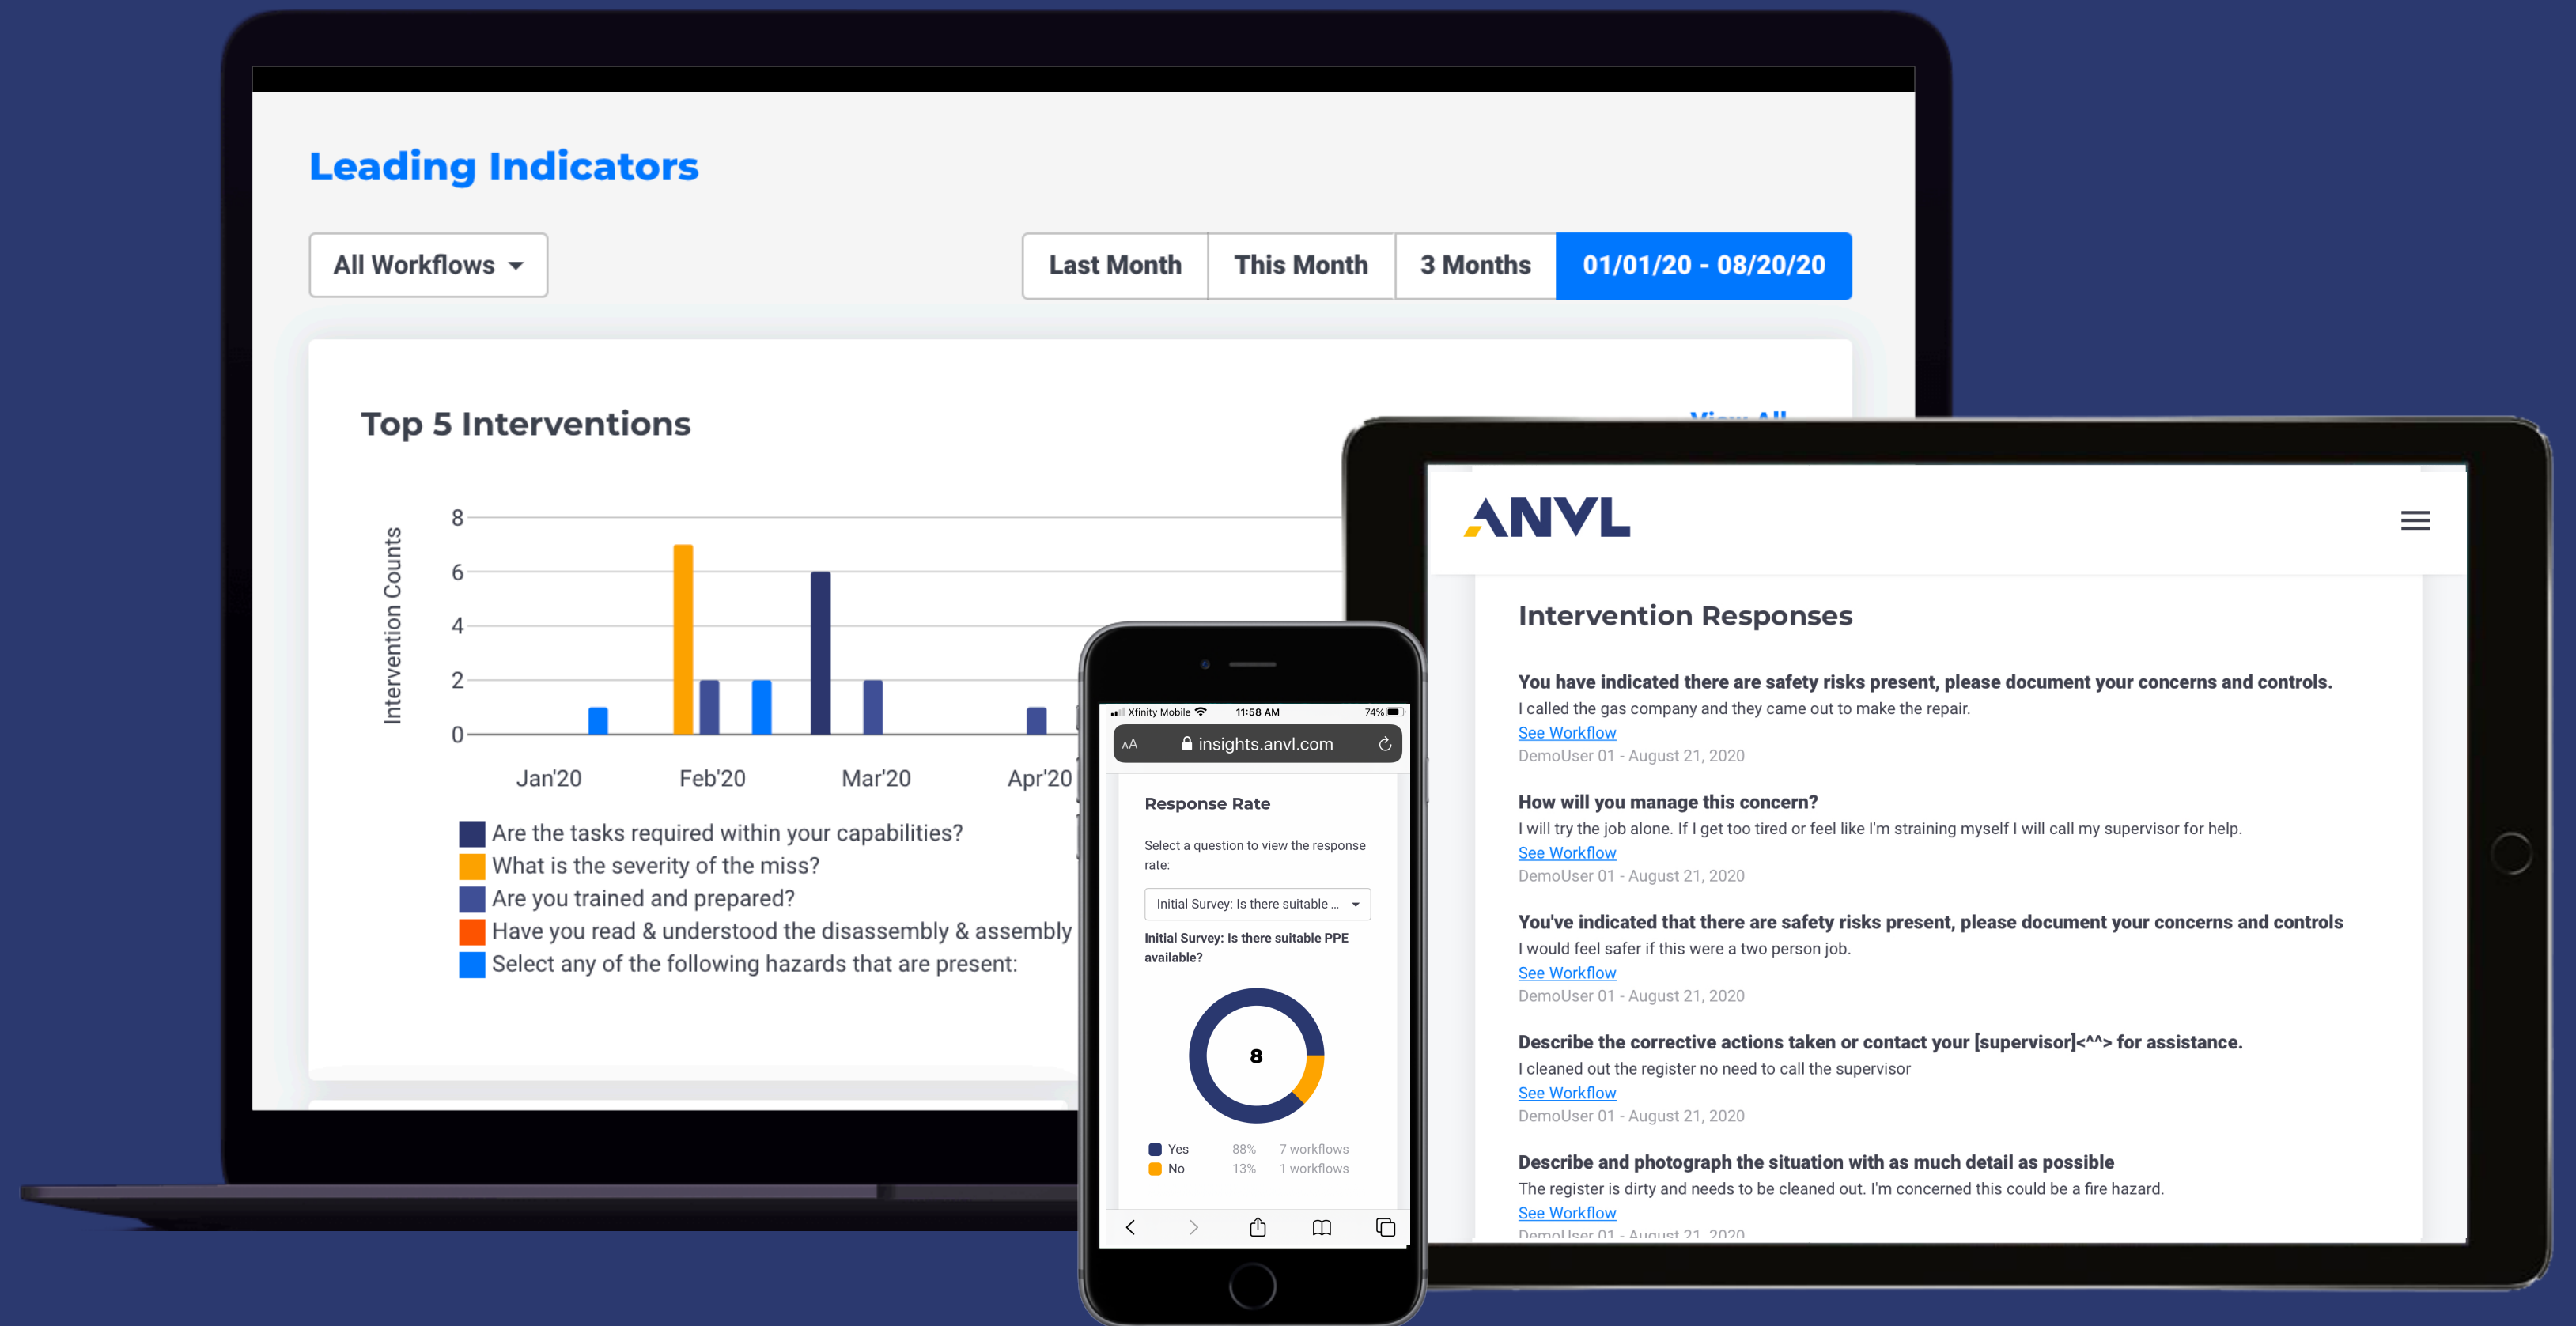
Leading Indicators

All Workflows

Last Month | This Month | 3 Months | 01/01/20 - 08/20/20

Top 5 Interventions

View All

Intervention Counts

8
6
4
2
0

Jan'20 Feb'20 Mar'20 Apr'20

Are the tasks required within your capabilities?
What is the severity of the miss?
Are you trained and prepared?
Have you read & understood the disassembly & assembly
Select any of the following hazards that are present:

Xfinity Mobile 11:58 AM 74%

AA insights.anvl.com

Response Rate

Select a question to view the response rate:

Initial Survey: Is there suitable ...

Initial Survey: Is there suitable PPE available?

8

Yes 88% 7 workflows
No 13% 1 workflows

ANVL

Intervention Responses

You have indicated there are safety risks present, please document your concerns and controls.
I called the gas company and they came out to make the repair.
See Workflow
DemoUser 01 - August 21, 2020

How will you manage this concern?
I will try the job alone. If I get too tired or feel like I'm straining myself I will call my supervisor for help.
See Workflow
DemoUser 01 - August 21, 2020

You've indicated that there are safety risks present, please document your concerns and controls
I would feel safer if this were a two person job.
See Workflow
DemoUser 01 - August 21, 2020

Describe the corrective actions taken or contact your [supervisor]<^^> for assistance.
I cleaned out the register no need to call the supervisor
See Workflow
DemoUser 01 - August 21, 2020

Describe and photograph the situation with as much detail as possible
The register is dirty and needs to be cleaned out. I'm concerned this could be a fire hazard.
See Workflow
DemoUser 01 - August 21, 2020